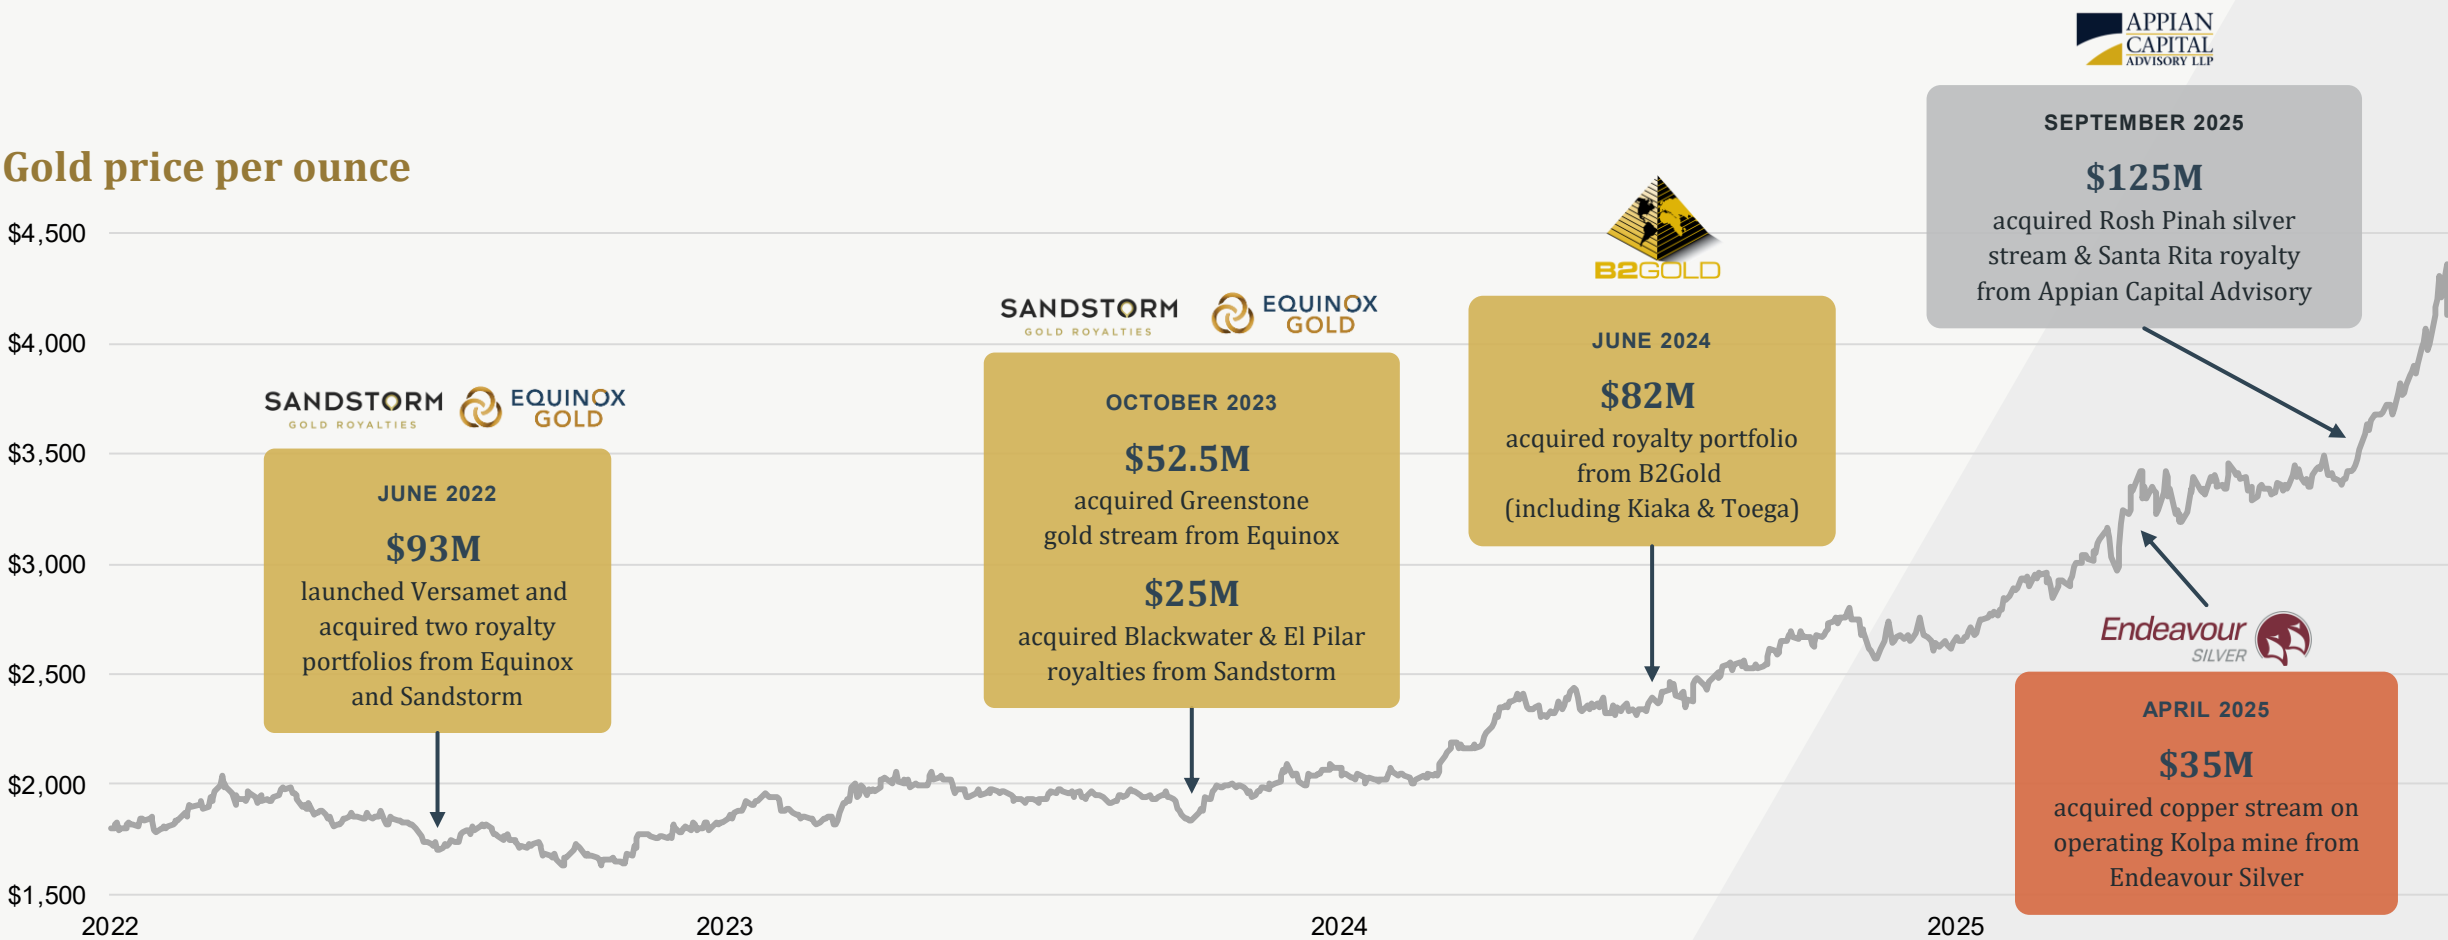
APPIAN CAPITAL ADVISORY LLP

Gold price per ounce

$4,500
$4,000
$3,500
$3,000
$2,500
$2,000
$1,500

2022
2023
2024
2025

SANDSTORM GOLD ROYALTIES EQUINOX GOLD

JUNE 2022

$93M

launched Versamet and acquired two royalty portfolios from Equinox and Sandstorm

SANDSTORM GOLD ROYALTIES EQUINOX GOLD

OCTOBER 2023

$52.5M

acquired Greenstone gold stream from Equinox

$25M

acquired Blackwater & El Pilar royalties from Sandstorm

B2GOLD

JUNE 2024

$82M

acquired royalty portfolio from B2Gold (including Kiaka & Toega)

SEPTEMBER 2025

$125M

acquired Rosh Pinah silver stream & Santa Rita royalty from Appian Capital Advisory

Endeavour SILVER

APRIL 2025

$35M

acquired copper stream on operating Kolpa mine from Endeavour Silver